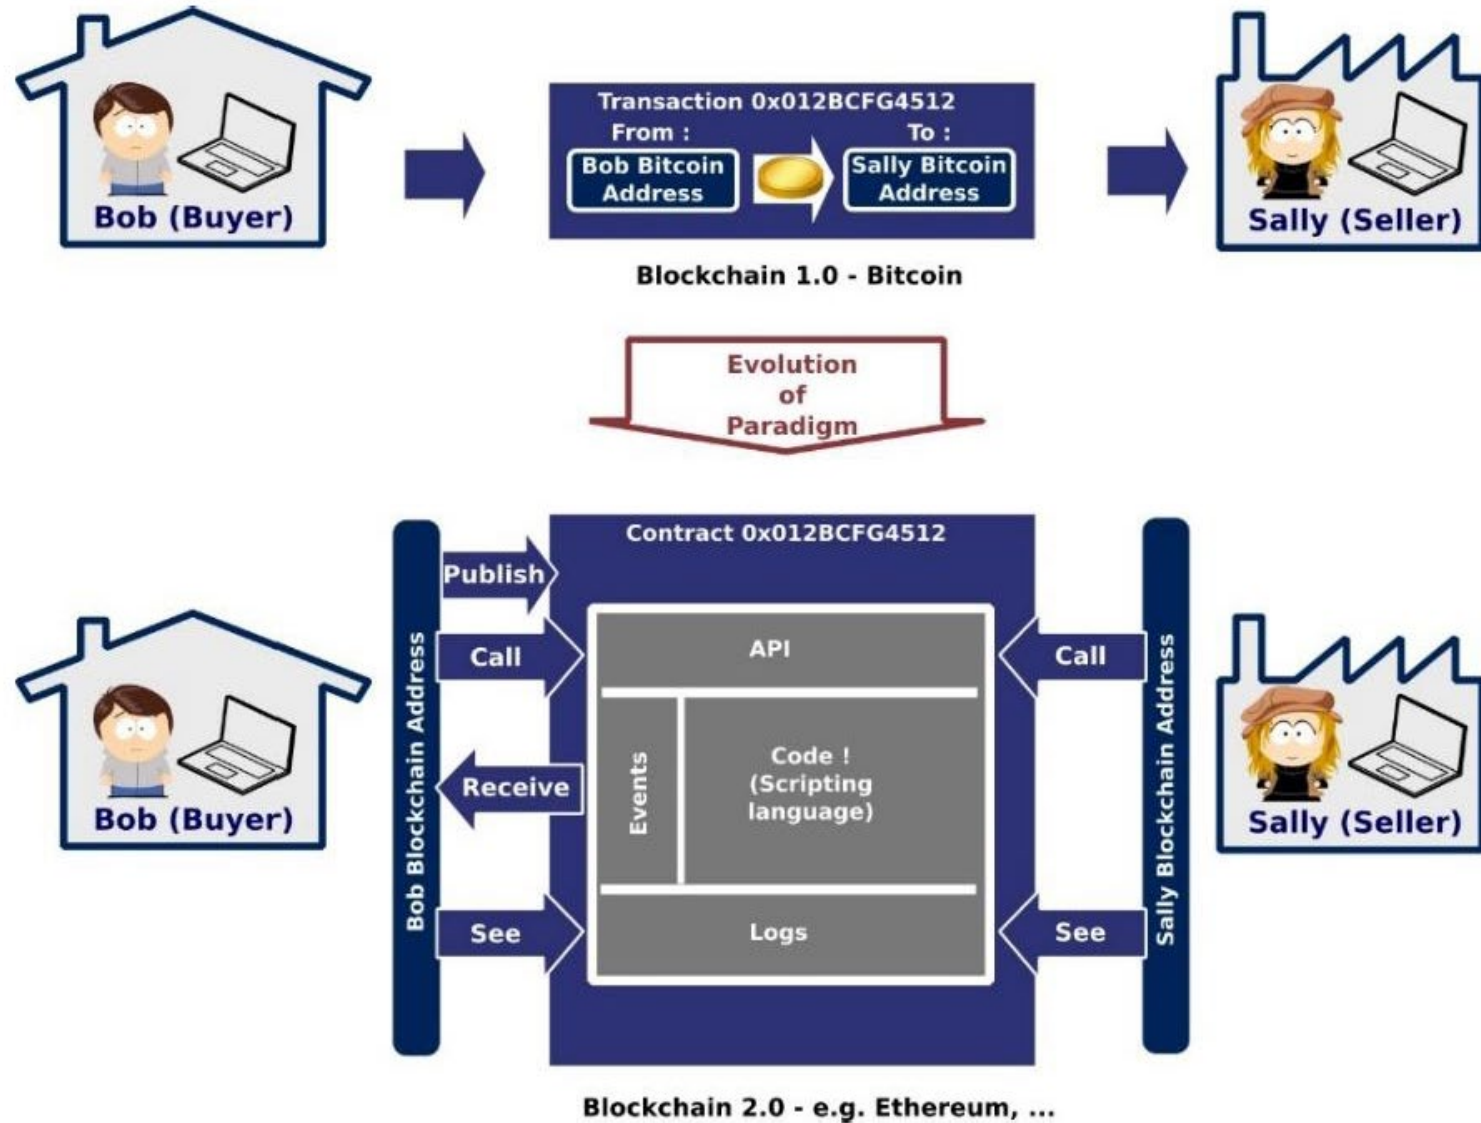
Bob (Buyer)

Transaction 0x012BCFG4512
From :
To :
Bob Bitcoin Address
Sally Bitcoin Address

Sally (Seller)

Blockchain 1.0 - Bitcoin

Evolution of Paradigm

Contract 0x012BCFG4512

Bob (Buyer)

Bob Blockchain Address

Publish

Call

Receive

See

API

Events

Code ! (Scripting language)

Logs

Call

See

Sally Blockchain Address

Sally (Seller)

Blockchain 2.0 - e.g. Ethereum, ...